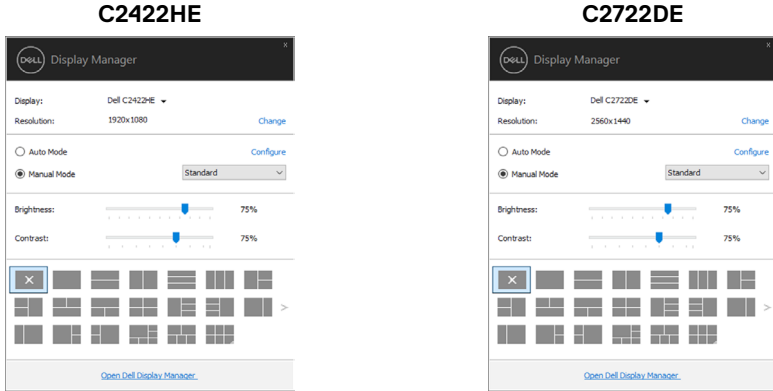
C2422HE

DELL Display Manager

Display: Dell C2422HE

Resolution: 1920x1080 Change

Auto Mode Configure

Manual Mode Standard

Brightness: 75%

Contrast: 75%

Open Dell Display Manager

C2722DE

DELL Display Manager

Display: Dell C2722DE

Resolution: 2560x1440 Change

Auto Mode Configure

Manual Mode Standard

Brightness: 75%

Contrast: 75%

Open Dell Display Manager